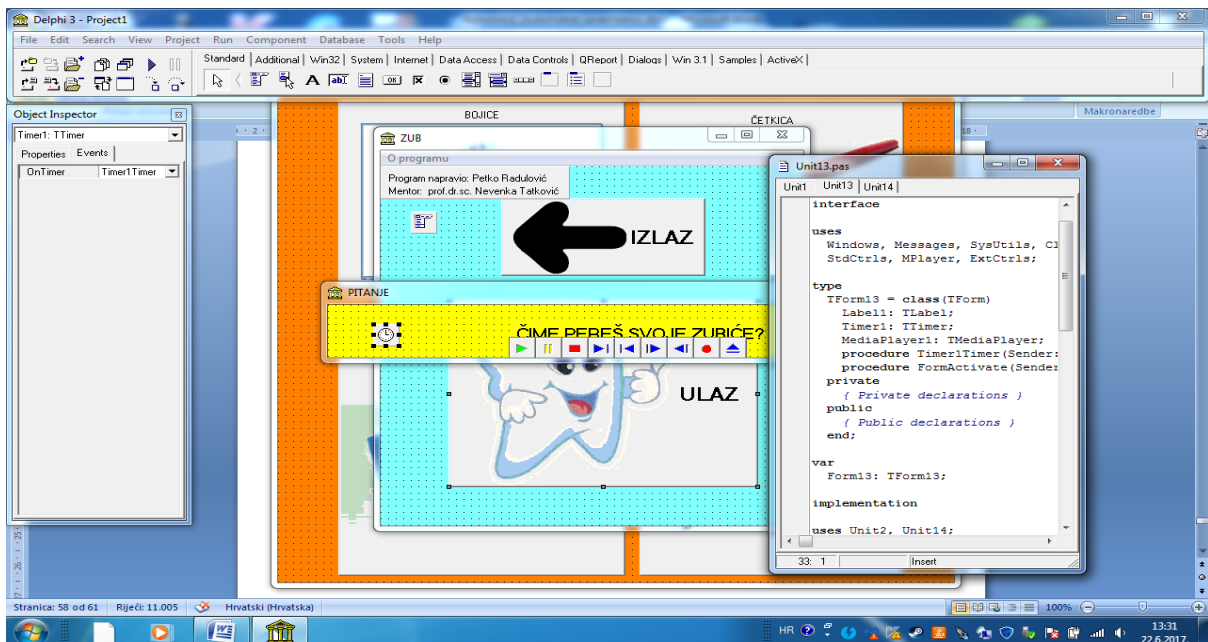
Delphi 3 - Project1

File Edit Search View Project Run Component Database Tools Help

Standard | Additional | Win32 | System | Internet | Data Access | Data Controls | QReport | Dialogs | Win 3.1 | Samples | ActiveX |

Object Inspector

Timer1: TTimer

Properties Events

OnTimer Timer1Timer

BOJICE

ČETKICA

Makronaredbe

ZUB

O programu

Program napravio: Petko Radulović
Mentor: prof.dr.sc. Nevenka Tatković

IZLAZ

PITANJE

ČIME PEREŠ SVOJE ZUBIĆE?

ULAZ

Unit13.pas

Unit1 Unit13 Unit14

interface

uses
  Windows, Messages, SysUtils, Cl
  StdCtrls, MPlayer, ExtCtrls;

type
  TForm13 = class(TForm)
    Label1: TLabel;
    Timer1: TTimer;
    MediaPlayer1: TMediaPlayer;
    procedure Timer1Timer(Sender:
    procedure FormActivate(Sender
  private
    { Private declarations }
  public
    { Public declarations }
  end;

var
  Form13: TForm13;

implementation

uses Unit2, Unit14;

33: 1 Insert

Stranica: 58 od 61 Riječi: 11.005 Hrvatski (Hrvatska)

100%

HR

13:31
22.6.2017.